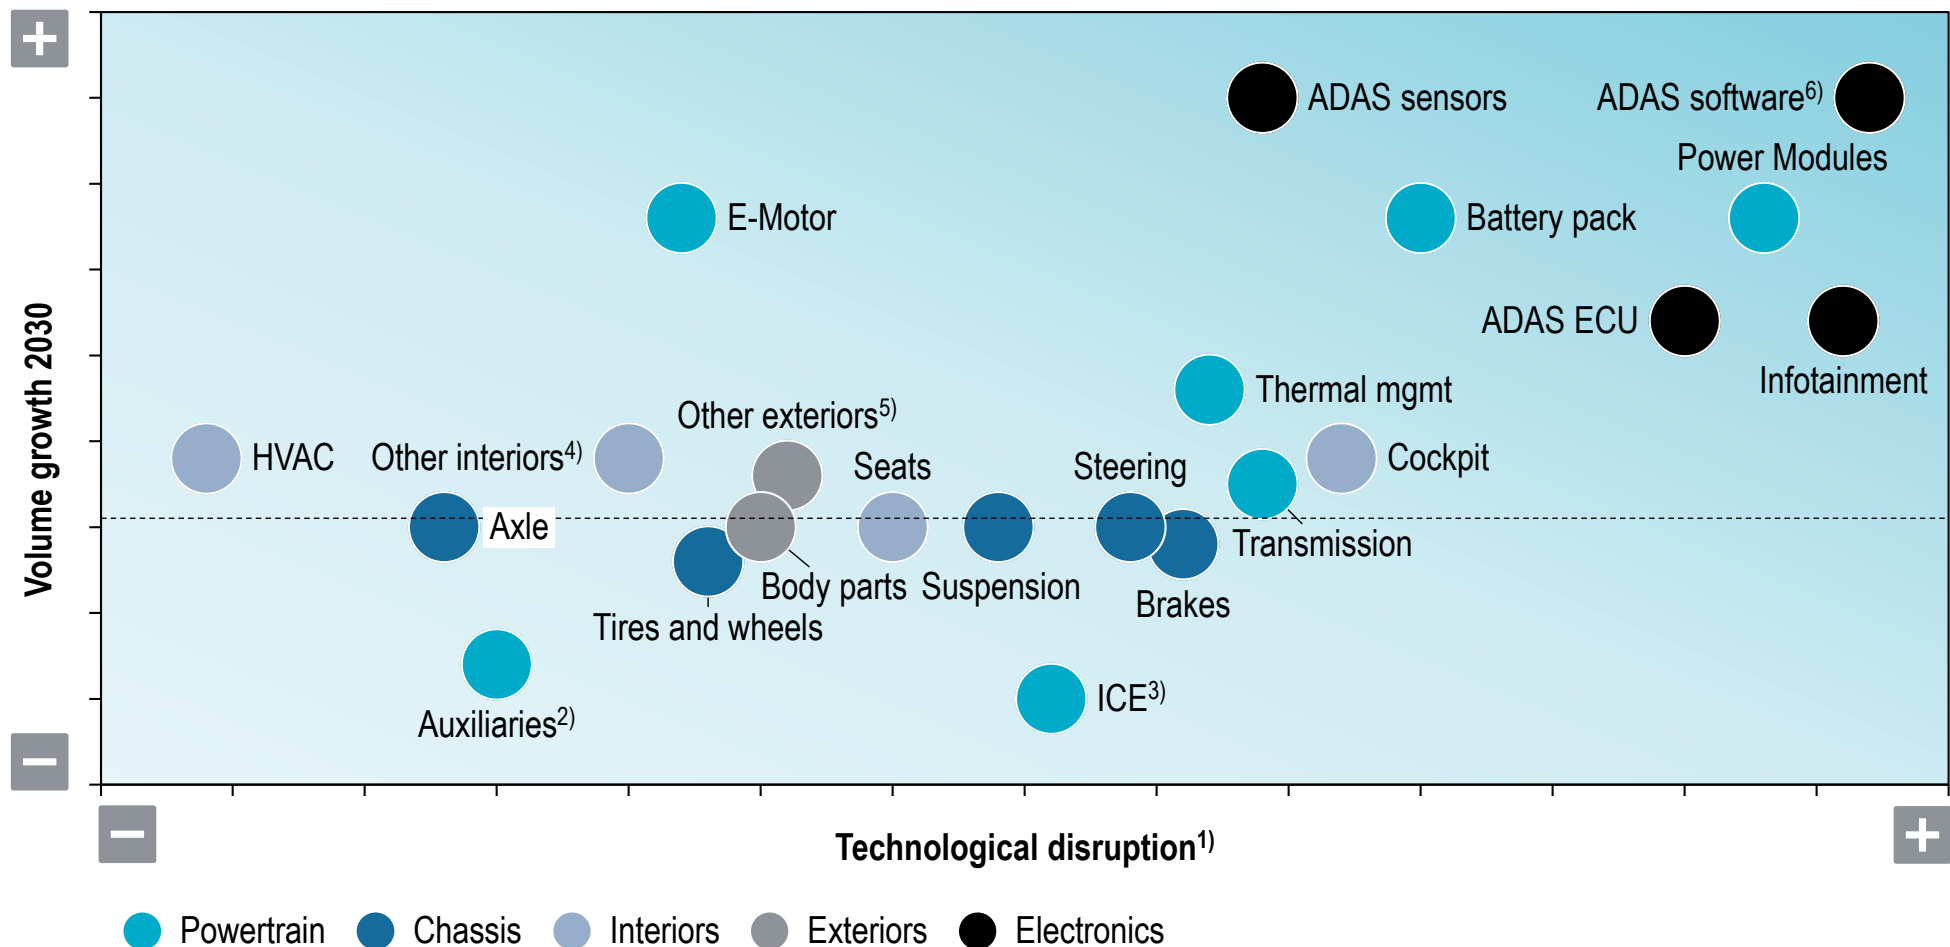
+

−

Volume growth 2030

ADAS sensors

ADAS software$^{6)}$

Power Modules

E-Motor

Battery pack

ADAS ECU

Infotainment

Thermal mgmt

Other exteriors$^{5)}$

HVAC

Other interiors$^{4)}$

Seats

Steering

Cockpit

Axle

Transmission

Body parts

Suspension

Brakes

Tires and wheels

ICE$^{3)}$

Auxiliaries$^{2)}$

−

Technological disruption$^{1)}$

+

Powertrain Chassis Interiors Exteriors Electronics